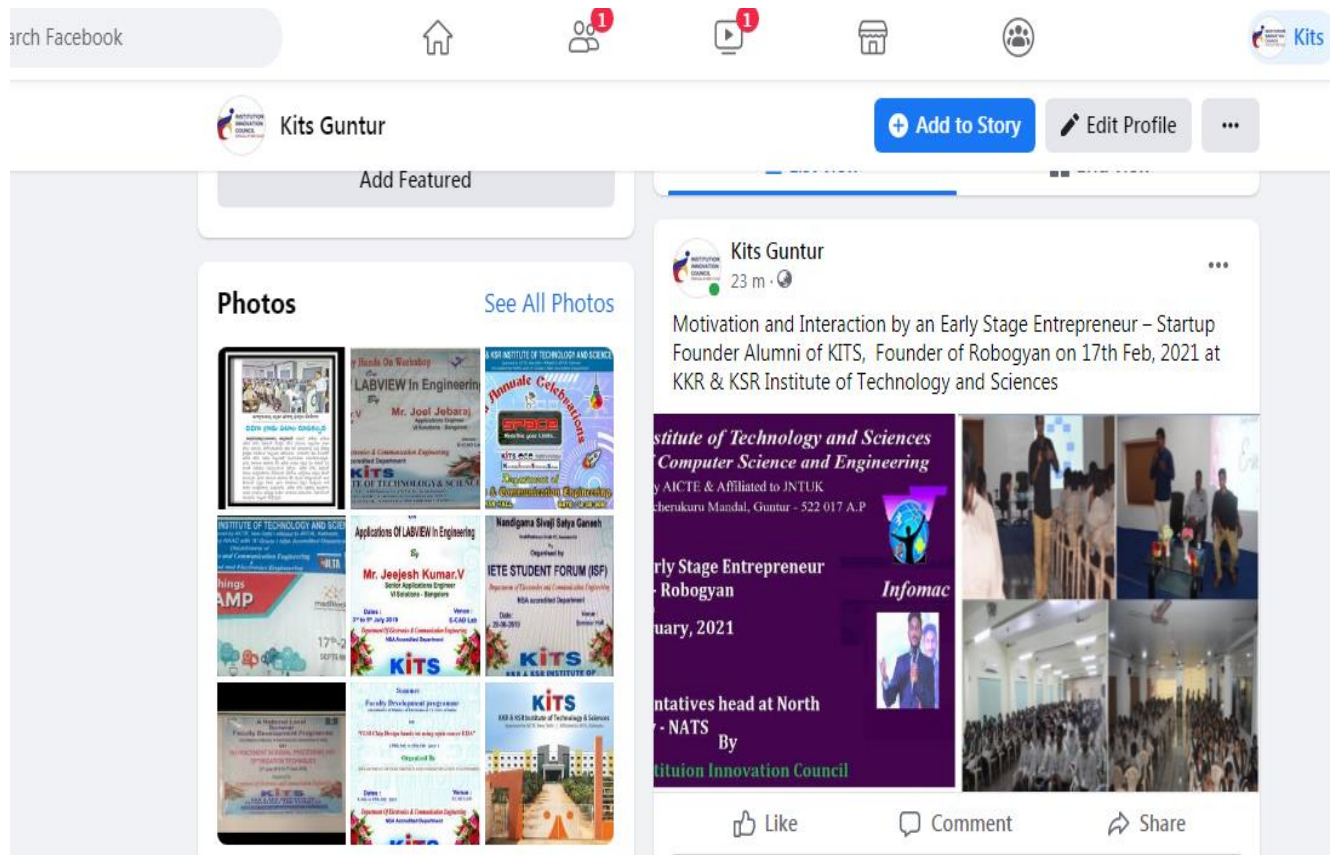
arch Facebook

1

1

Kits

Kits Guntur

Add to Story

Edit Profile

...

Add Featured

Photos

See All Photos

Hands On Workshop
LABVIEW In Engineering
Mr. Joel Jebaraj

KSR INSTITUTE OF TECHNOLOGY AND SCIENCES
Annual Celebrations

INSTITUTE OF TECHNOLOGY AND SCIE
AMP

Applications Of LABVIEW In Engineering
Mr. Jeejesh Kumar.V

Nandigama Sivaji Satya Ganesh
IETE STUDENT FORUM (ISF)
KITS

KITS
KKR & KSR Institute of Technology & Sciences

Kits Guntur

23 m ·

...

Motivation and Interaction by an Early Stage Entrepreneur – Startup Founder Alumni of KITS, Founder of Robogyan on 17th Feb, 2021 at KKR & KSR Institute of Technology and Sciences

stitute of Technology and Sciences
Computer Science and Engineering
y AICTE & Affiliated to JNTUK
cherukuru Mandal, Guntur - 522 017 A.P

rly Stage Entrepreneur
- Robogyan

Infomac

uary, 2021

ntatives head at North
- NATS
By
tituion Innovation Council

Like

Comment

Share